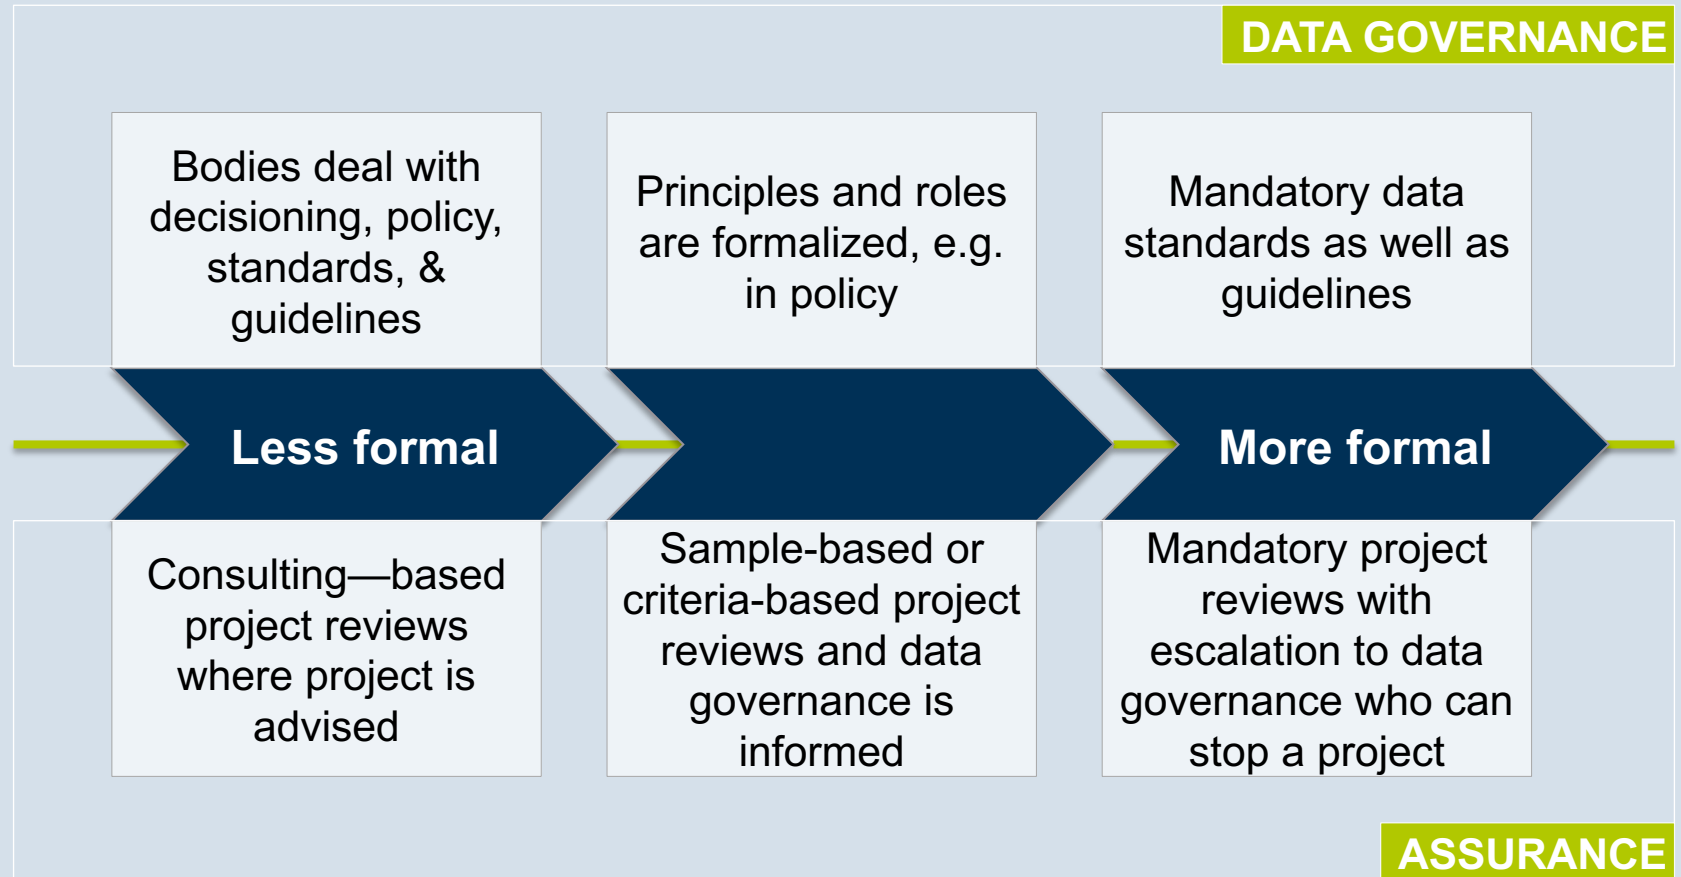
DATA GOVERNANCE

Bodies deal with decisioning, policy, standards, & guidelines

Principles and roles are formalized, e.g. in policy

Mandatory data standards as well as guidelines

Less formal

More formal

Consulting—based project reviews where project is advised

Sample-based or criteria-based project reviews and data governance is informed

Mandatory project reviews with escalation to data governance who can stop a project

ASSURANCE